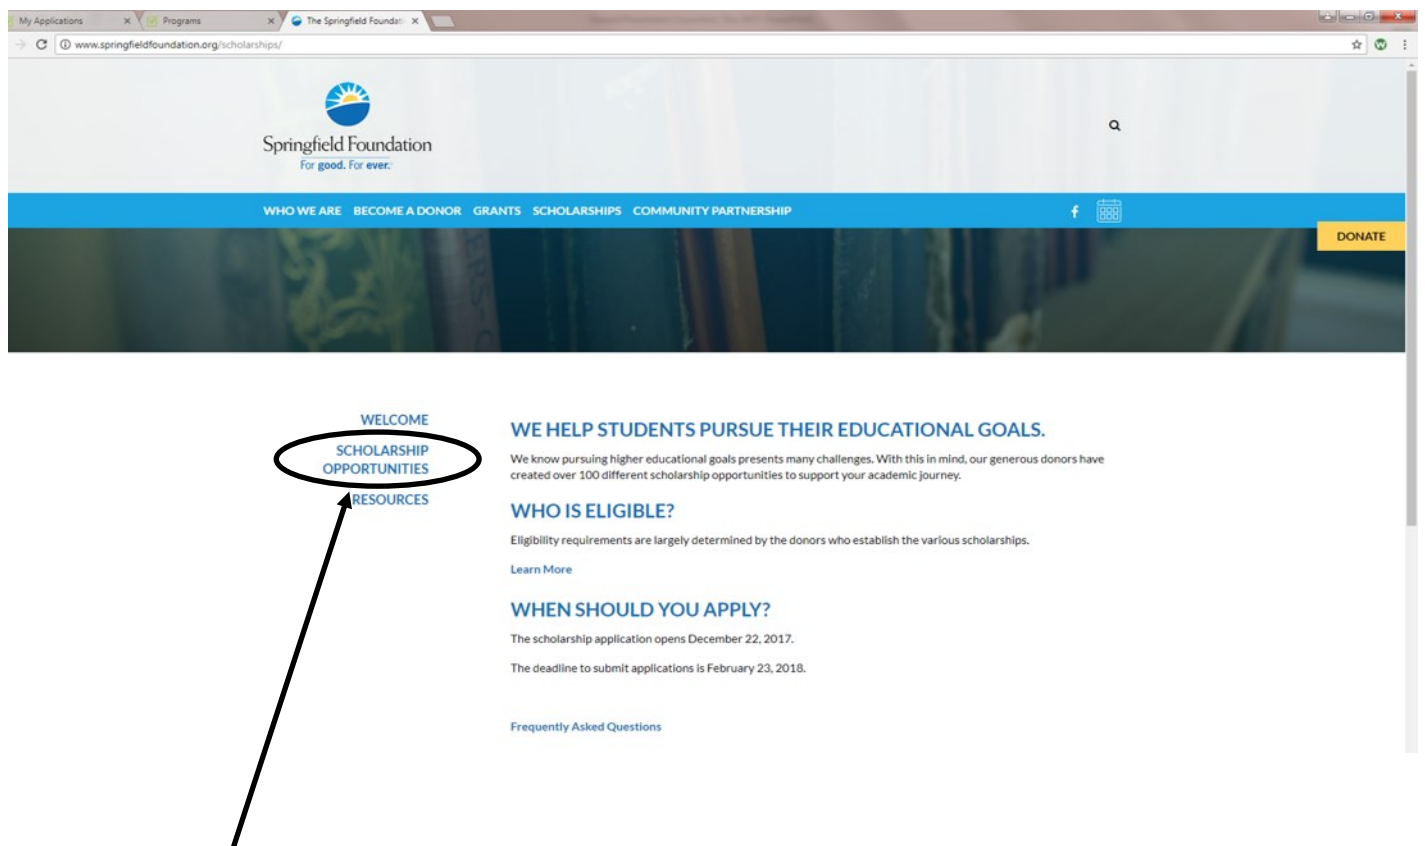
My Applications × Programs × The Springfield Foundati ×

www.springfieldfoundation.org/scholarships/

Springfield Foundation
For good. For ever.

WHO WE ARE BECOME A DONOR GRANTS SCHOLARSHIPS COMMUNITY PARTNERSHIP

DONATE

WELCOME
SCHOLARSHIP OPPORTUNITIES
RESOURCES

WE HELP STUDENTS PURSUE THEIR EDUCATIONAL GOALS.

We know pursuing higher educational goals presents many challenges. With this in mind, our generous donors have created over 100 different scholarship opportunities to support your academic journey.

WHO IS ELIGIBLE?

Eligibility requirements are largely determined by the donors who establish the various scholarships.

Learn More

WHEN SHOULD YOU APPLY?

The scholarship application opens December 22, 2017.

The deadline to submit applications is February 23, 2018.

Frequently Asked Questions